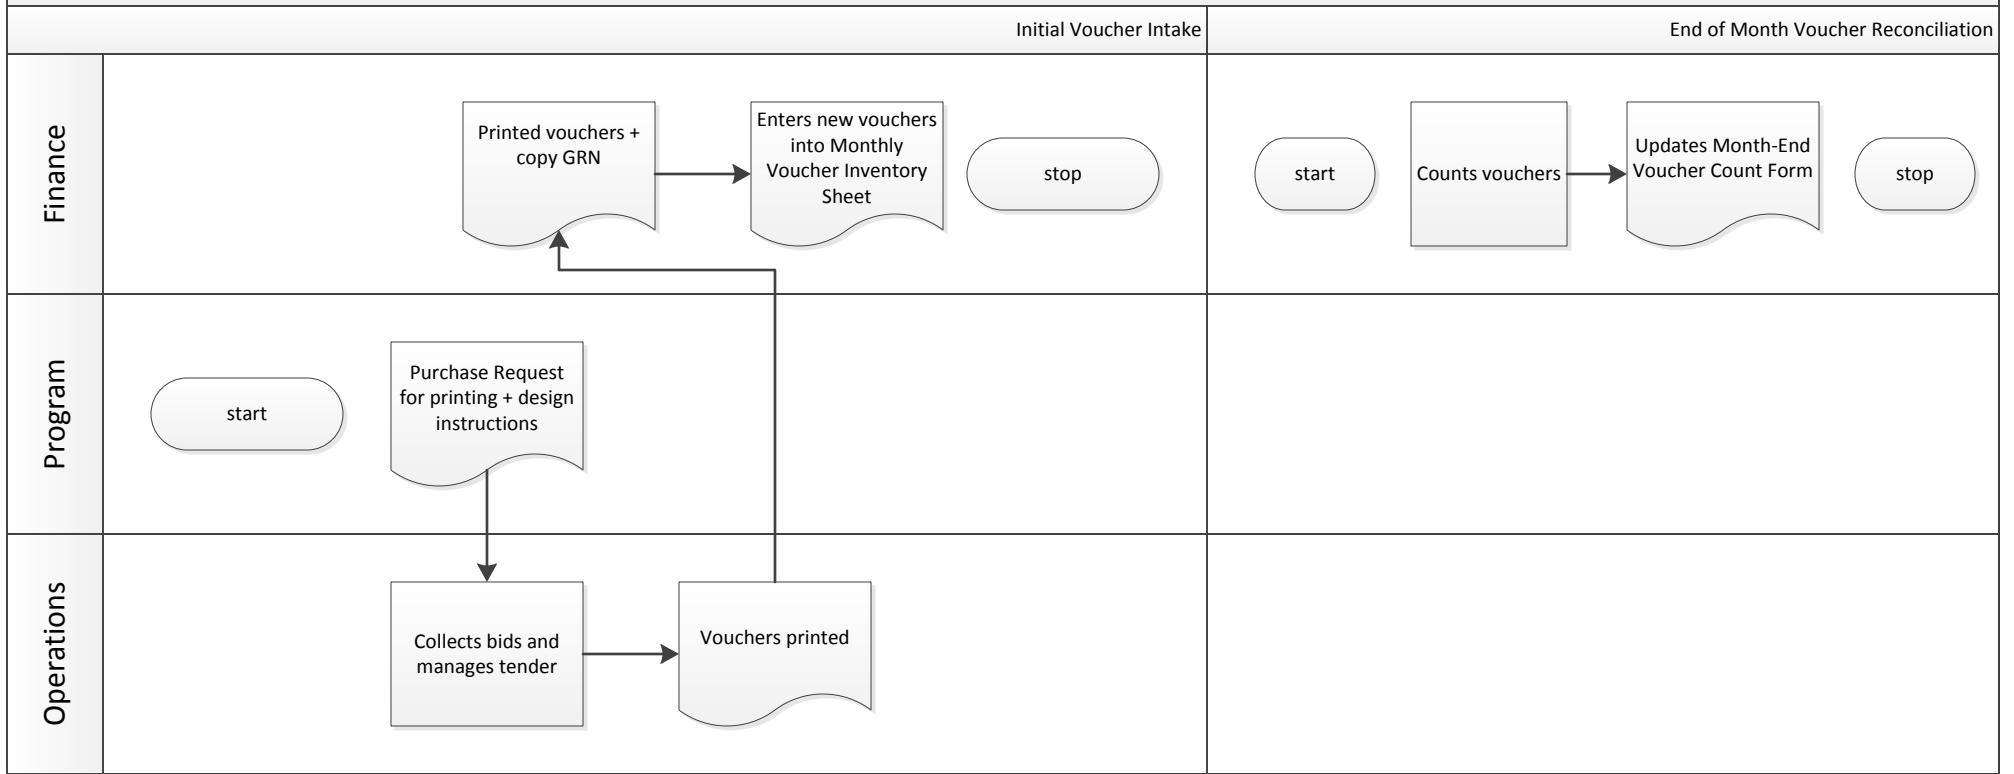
Initial Voucher Intake

End of Month Voucher Reconciliation

Finance

Printed vouchers + copy GRN

Enters new vouchers into Monthly Voucher Inventory Sheet

stop

start

Counts vouchers

Updates Month-End Voucher Count Form

stop

Program

start

Purchase Request for printing + design instructions

Operations

Collects bids and manages tender

Vouchers printed